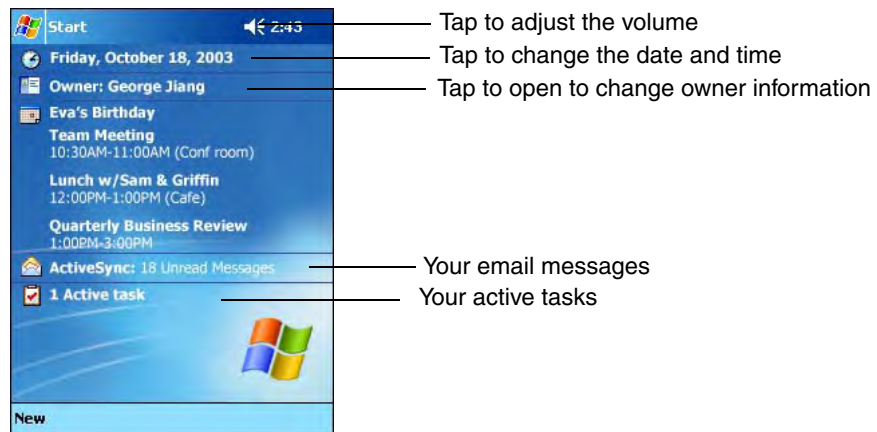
Start 2:43

Friday, October 18, 2003

Owner: George Jiang

Eva's Birthday

Team Meeting
10:30AM-11:00AM (Conf room)

Lunch w/Sam & Griffin
12:00PM-1:00PM (Cafe)

Quarterly Business Review
1:00PM-3:00PM

ActiveSync: 18 Unread Messages

1 Active task

New

Tap to adjust the volume

Tap to change the date and time

Tap to open to change owner information

Your email messages

Your active tasks